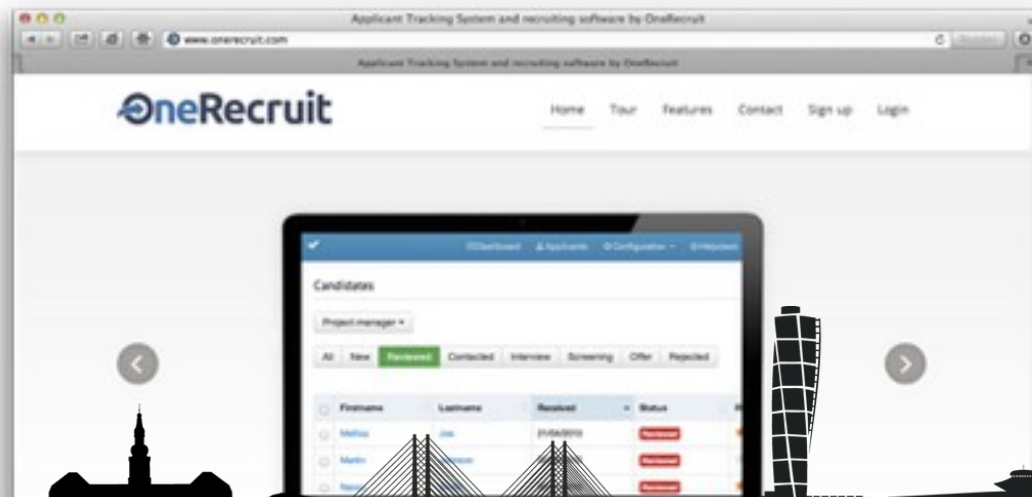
Applicant Tracking System and recruiting software by OneRecruit

www.onerecruit.com

Applicant Tracking System and recruiting software by OneRecruit

OneRecruit

Home Tour Features Contact Sign up Login

Dashboard Applicants Configuration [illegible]

Candidates

Project manager ▾

All New Reviewed Contacted Interview Screening Offer Rejected

| | Firstname | Lastname | Received | Status |
|---|---|---|---|---|
| | Melisa | Joe | 21/09/2013 | Reviewed |
| | Martin | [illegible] | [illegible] | Reviewed |
| | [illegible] | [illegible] | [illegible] | Reviewed |